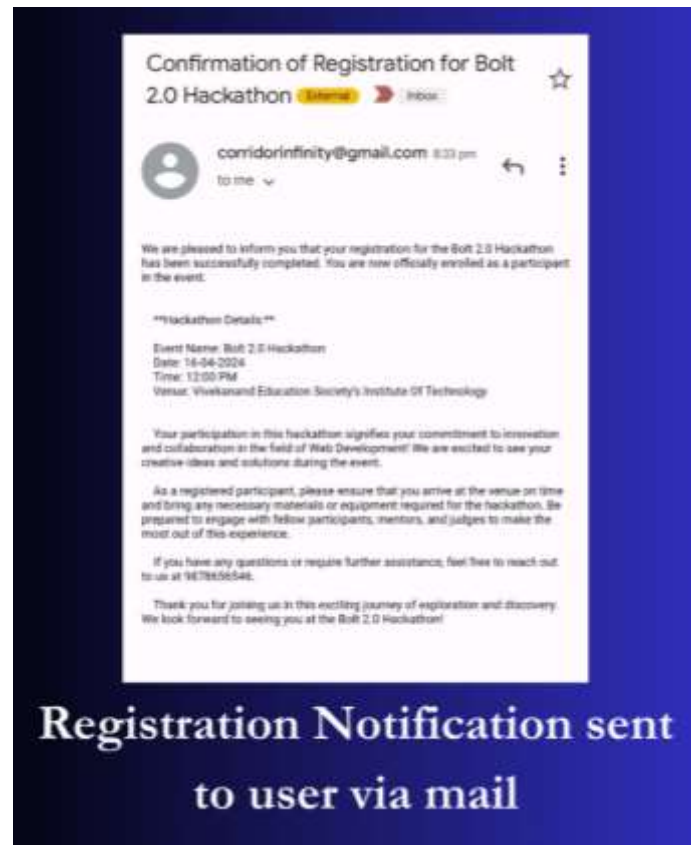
Confirmation of Registration for Bolt 2.0 Hackathon External Inbox

corridorinfinity@gmail.com 8:33 pm
to me

We are pleased to inform you that your registration for the Bolt 2.0 Hackathon has been successfully completed. You are now officially enrolled as a participant in the event.

**Hackathon Details:**

Event Name: Bolt 2.0 Hackathon
Date: 16-04-2024
Time: 12:00 PM
Venue: Vivekanand Education Society's Institute Of Technology

Your participation in this hackathon signifies your commitment to innovation and collaboration in the field of Web Development! We are excited to see your creative ideas and solutions during the event.

As a registered participant, please ensure that you arrive at the venue on time and bring any necessary materials or equipment required for the hackathon. Be prepared to engage with fellow participants, mentors, and judges to make the most out of this experience.

If you have any questions or require further assistance, feel free to reach out to us at 9878656546.

Thank you for joining us in this exciting journey of exploration and discovery. We look forward to seeing you at the Bolt 2.0 Hackathon!

Registration Notification sent to user via mail